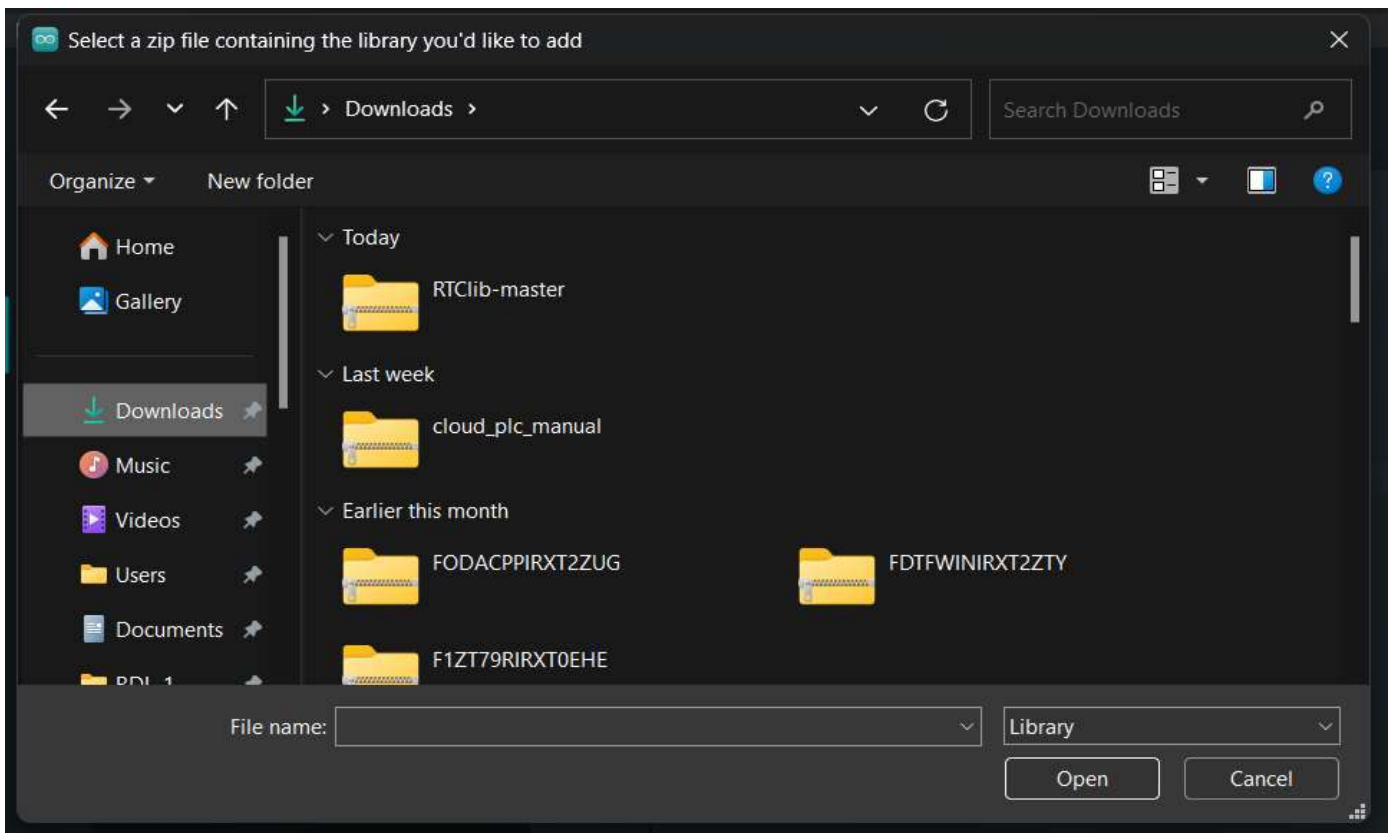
Select a zip file containing the library you'd like to add

Downloads >

Search Downloads

Organize

New folder

Home

Gallery

Downloads

Music

Videos

Users

Documents

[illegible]

Today

RTClib-master

Last week

cloud_plc_manual

Earlier this month

FODACPPIRXT2ZUG

FDTFWINIRXT2ZTY

F1ZT79RIRXT0EHE

File name:

Library

Open

Cancel